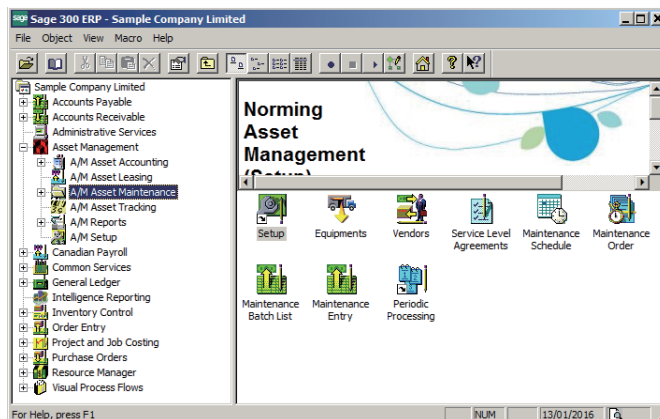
sage Sage 300 ERP - Sample Company Limited

File Object View Macro Help

Sample Company Limited
Accounts Payable
Accounts Receivable
Administrative Services
Asset Management
A/M Asset Accounting
A/M Asset Leasing
A/M Asset Maintenance
A/M Asset Tracking
A/M Reports
A/M Setup
Canadian Payroll
Common Services
General Ledger
Intelligence Reporting
Inventory Control
Order Entry
Project and Job Costing
Purchase Orders
Resource Manager
Visual Process Flows

Norming Asset Management (Setup)

Setup
Equipments
Vendors
Service Level Agreements
Maintenance Schedule
Maintenance Order
Maintenance Batch List
Maintenance Entry
Periodic Processing

For Help, press F1
NUM
13/01/2016